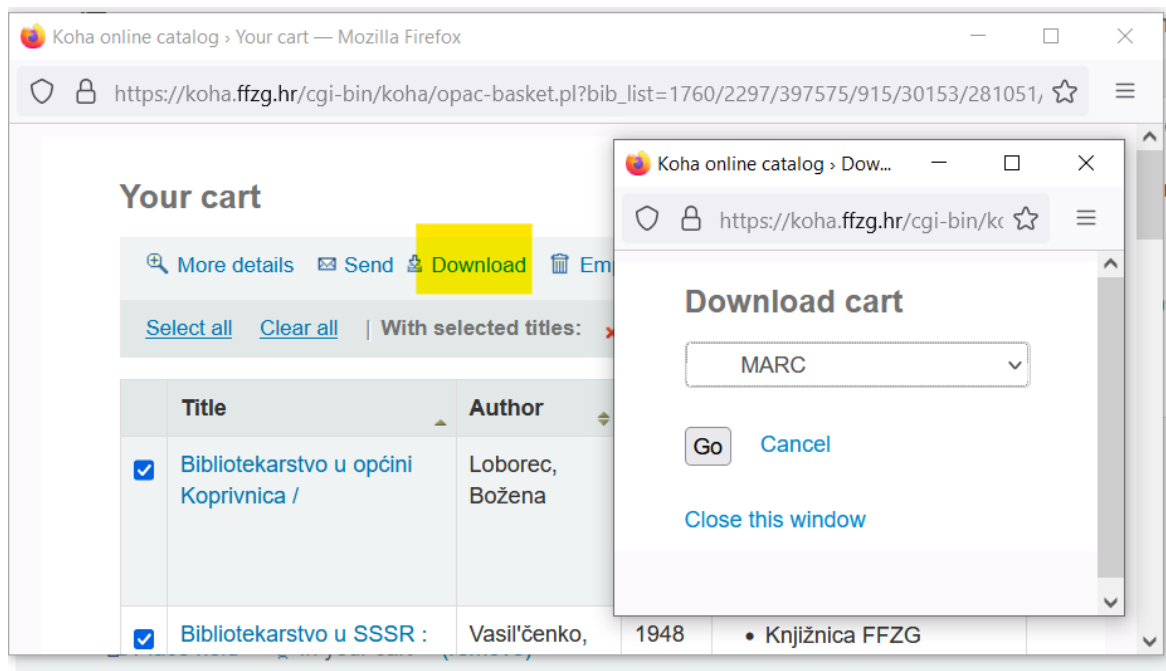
Koha online catalog › Your cart — Mozilla Firefox

https://koha.ffzg.hr/cgi-bin/koha/opac-basket.pl?bib_list=1760/2297/397575/915/30153/281051/

Your cart

More details Send Download Em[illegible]

Select all Clear all | With selected titles:

| | Title | Author | | |
|---|---|---|---|---|
| ☑ | Bibliotekarstvo u općini Koprivnica / | Loborec, Božena | | |
| ☑ | Bibliotekarstvo u SSSR : | Vasil'čenko, | 1948 | • Knjižnica FFZG |

Koha online catalog › Dow...

https://koha.ffzg.hr/cgi-bin/k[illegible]

Download cart

MARC

Go Cancel

Close this window